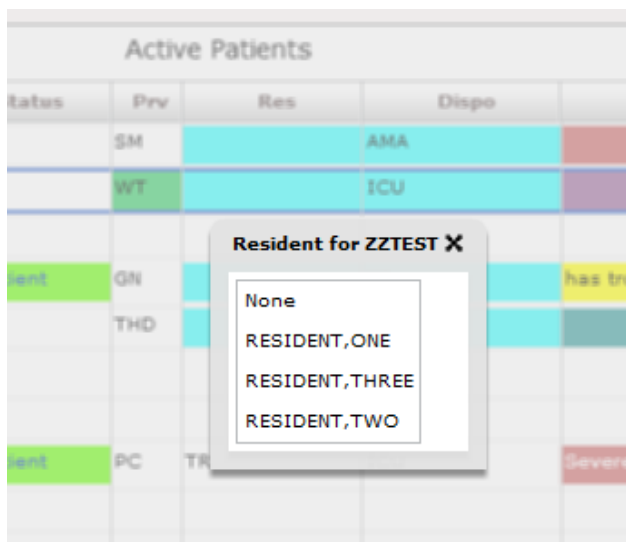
Active Patients

| tatus | Prv | Res | Dispo | |
|---|---|---|---|---|
| | SM | | AMA | |
| | WT | | ICU | |
| | | | | |
| ient | GN | | | has tr |
| | THD | | | |
| | | | | |
| | | | | |
| ient | PC | TR | | Sever |

Resident for ZZTEST ✖

None
RESIDENT,ONE
RESIDENT,THREE
RESIDENT,TWO